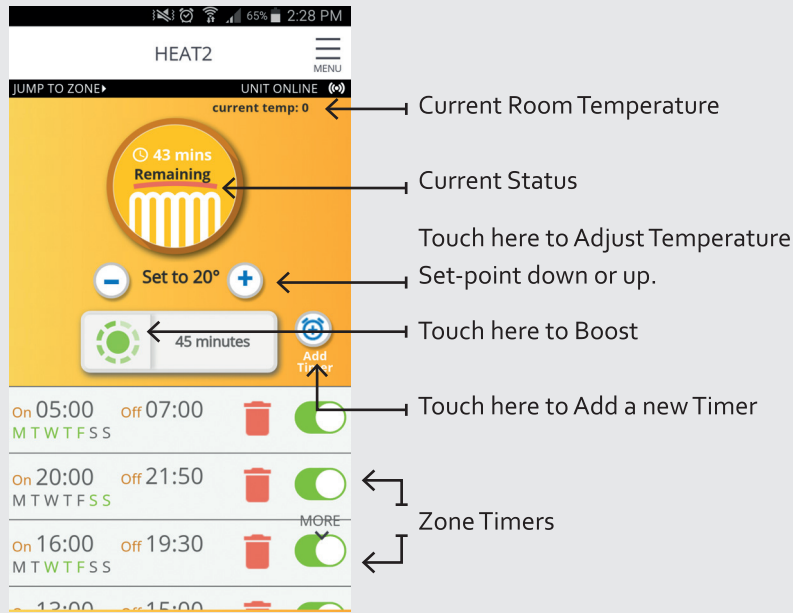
65% 2:28 PM

HEAT2

MENU

JUMP TO ZONE

UNIT ONLINE

current temp: 0

43 mins
Remaining

Set to 20°

45 minutes

Add Timer

On 05:00 Off 07:00
M T W T F S S

On 20:00 Off 21:50
M T W T F S S

MORE

On 16:00 Off 19:30
M T W T F S S

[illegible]

Current Room Temperature

Current Status

Touch here to Adjust Temperature Set-point down or up.

Touch here to Boost

Touch here to Add a new Timer

Zone Timers